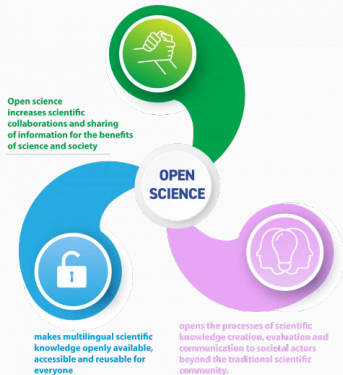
Open science increases scientific collaborations and sharing of information for the benefits of science and society

OPEN SCIENCE

makes multilingual scientific knowledge openly available, accessible and reusable for everyone

opens the processes of scientific knowledge creation, evaluation and communication to societal actors beyond the traditional scientific community.